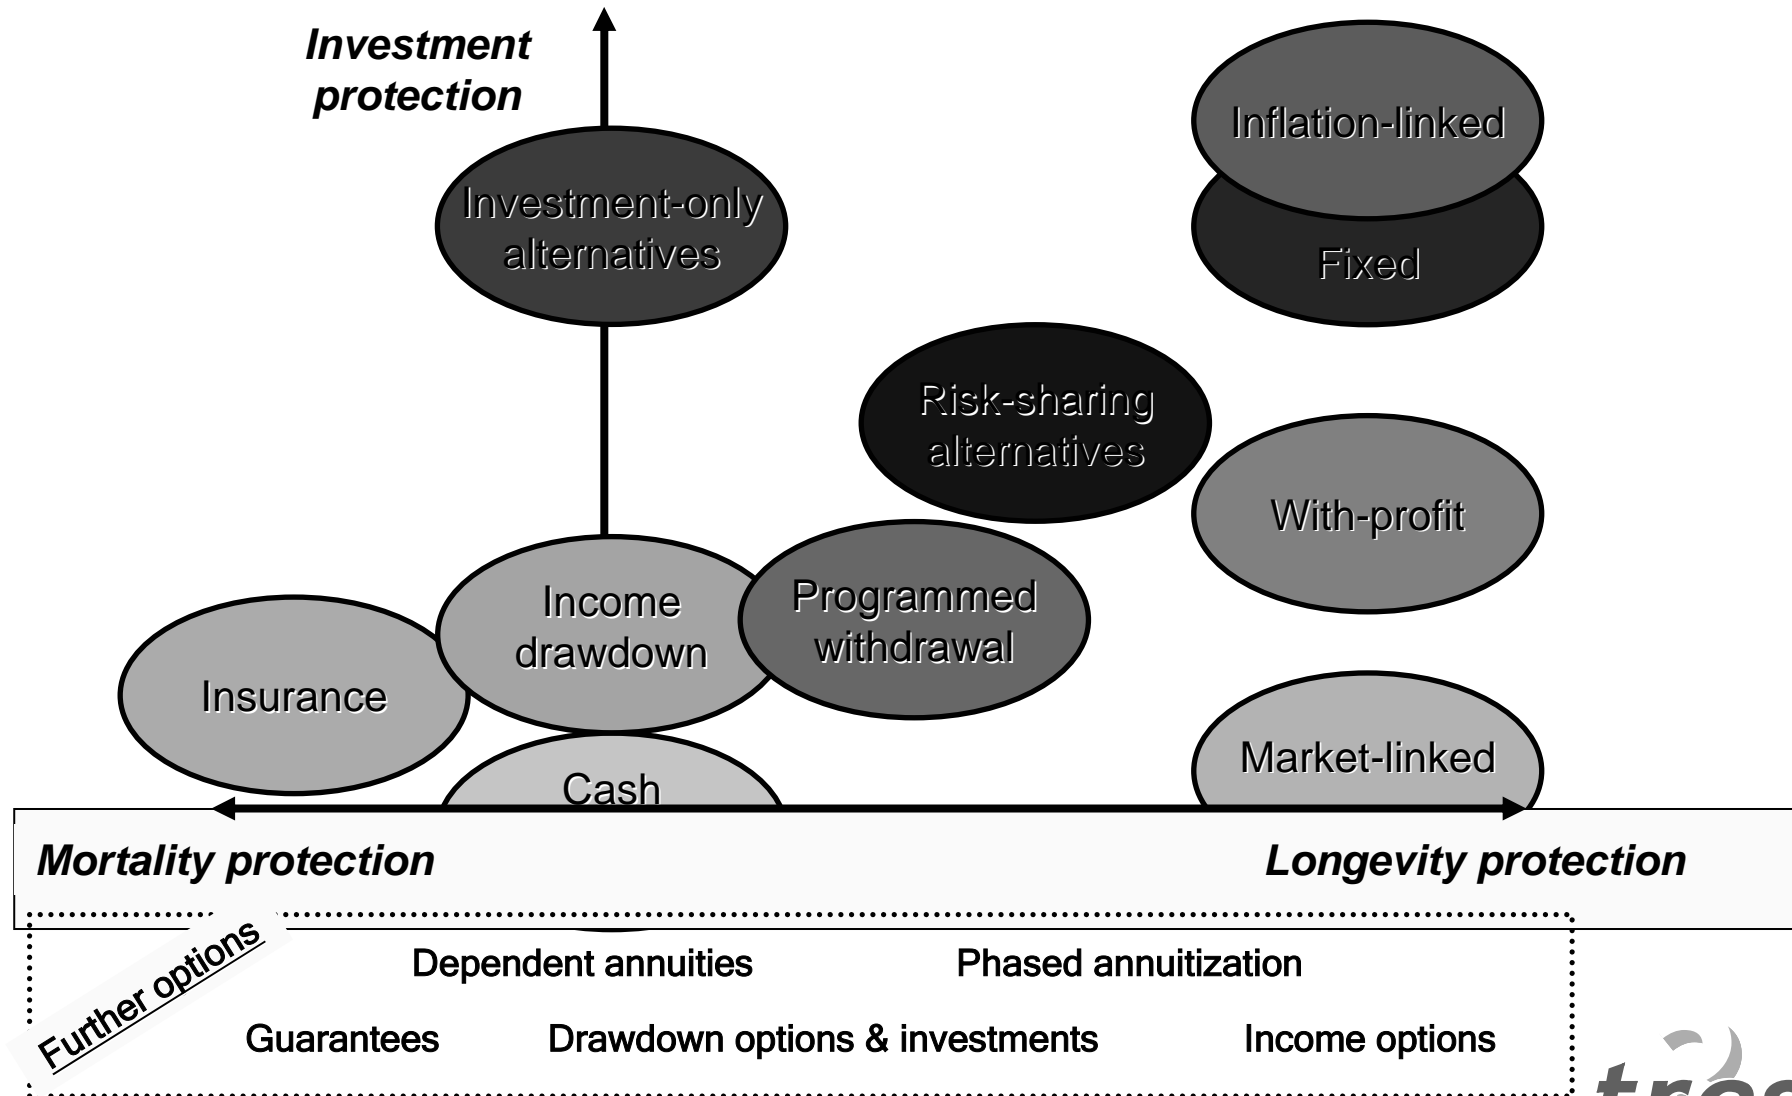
Investment protection

Inflation-linked

Fixed

Investment-only alternatives

Risk-sharing alternatives

With-profit

Income drawdown

Programmed withdrawal

Insurance

Market-linked

Cash

Mortality protection

Longevity protection

Further options

Dependent annuities

Phased annuitization

Guarantees

Drawdown options & investments

Income options

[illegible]